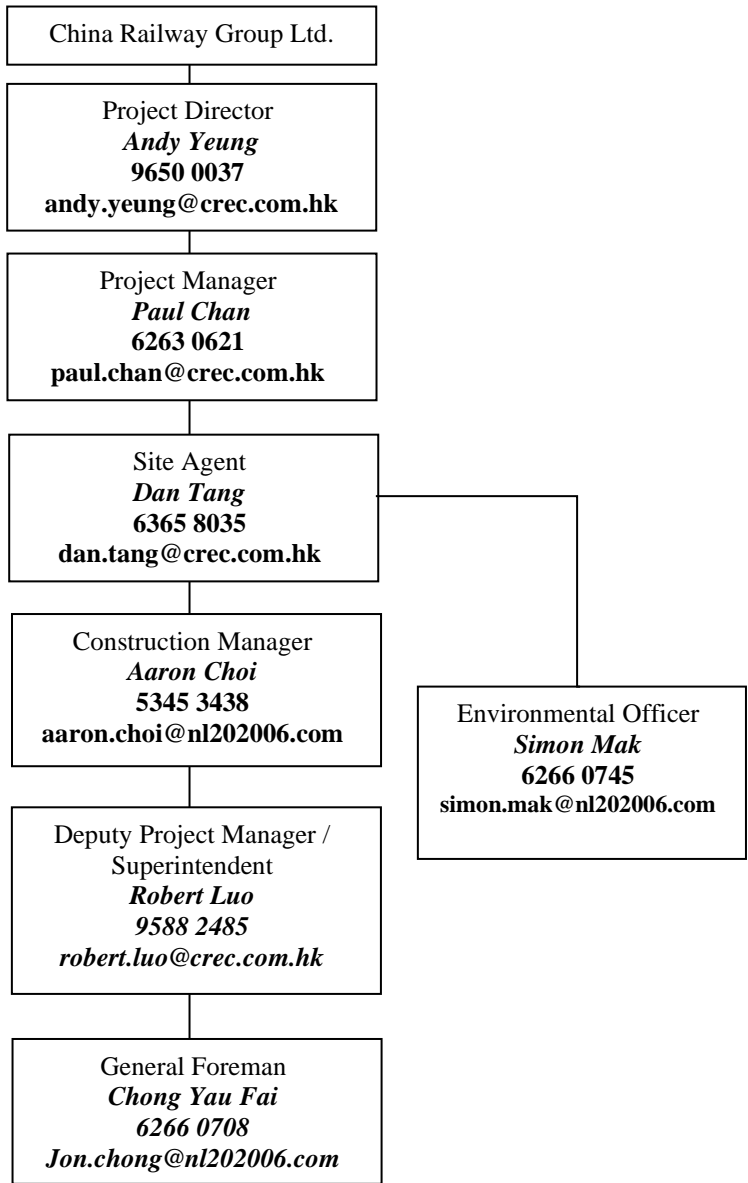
China Railway Group Ltd.

Project Director
*Andy Yeung*
**9650 0037**
**andy.yeung@crec.com.hk**

Project Manager
*Paul Chan*
**6263 0621**
**paul.chan@crec.com.hk**

Site Agent
*Dan Tang*
**6365 8035**
**dan.tang@crec.com.hk**

Construction Manager
*Aaron Choi*
**5345 3438**
**aaron.choi@nl202006.com**

Deputy Project Manager / Superintendent
*Robert Luo*
*9588 2485*
*robert.luo@crec.com.hk*

General Foreman
*Chong Yau Fai*
*6266 0708*
*Jon.chong@nl202006.com*

Environmental Officer
*Simon Mak*
**6266 0745**
**simon.mak@nl202006.com**